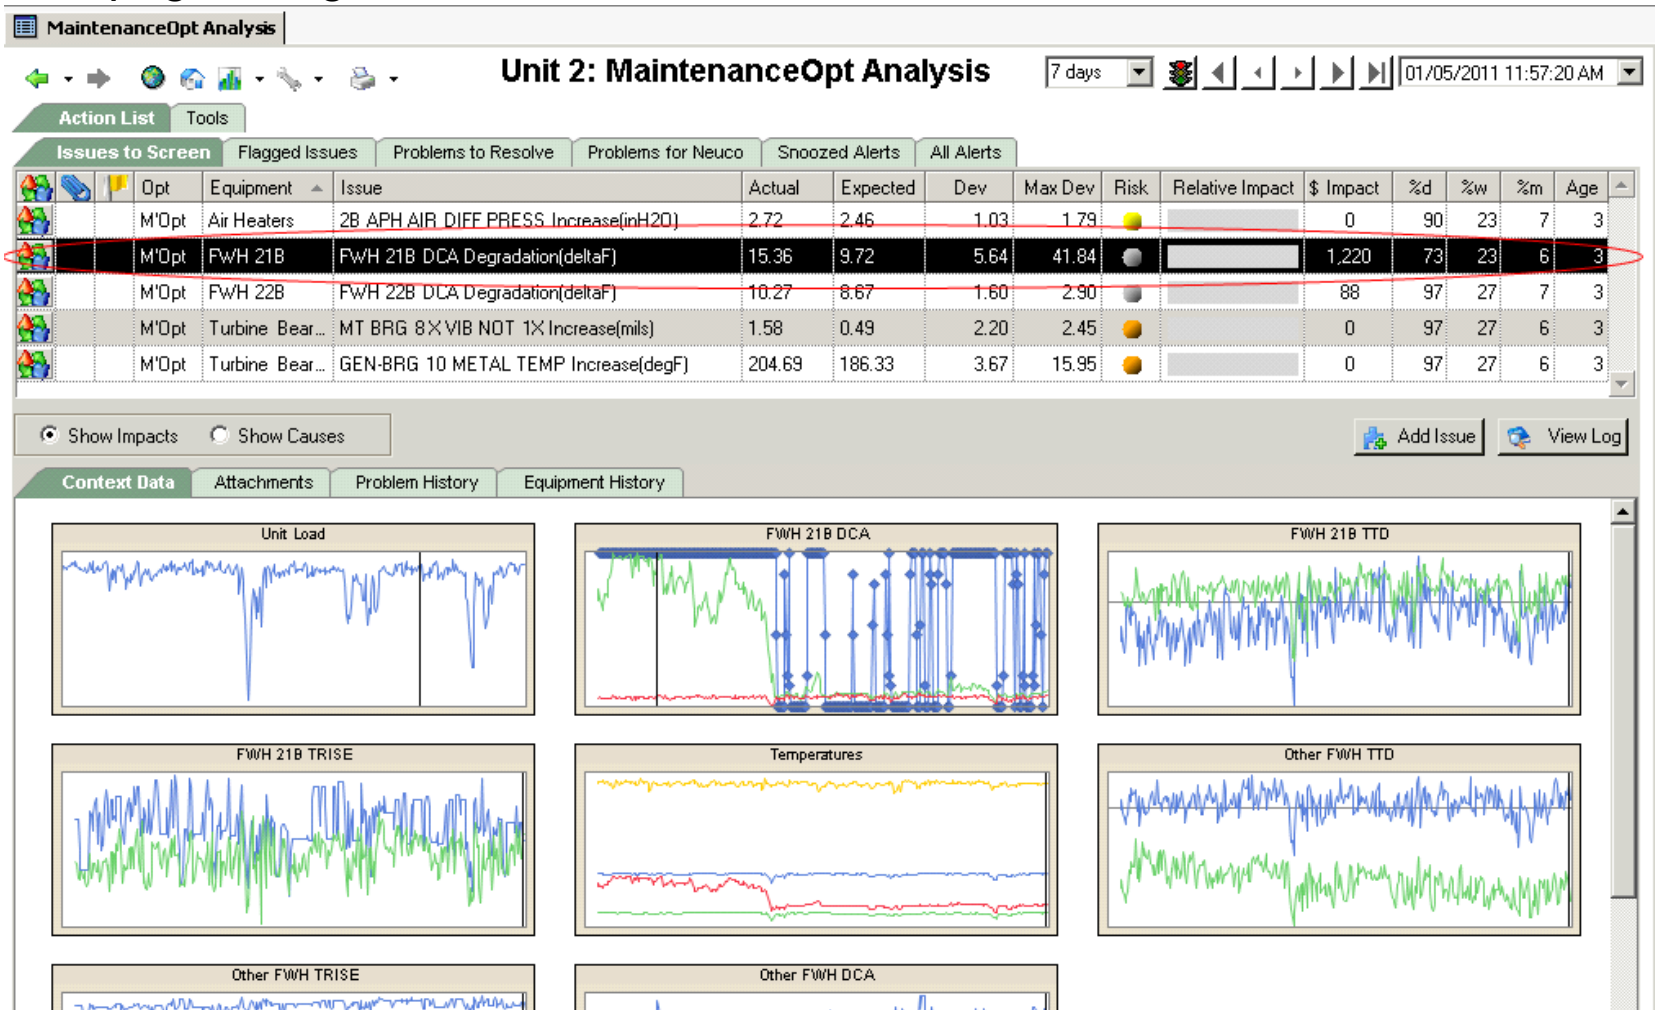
MaintenanceOpt Analysis

Unit 2: MaintenanceOpt Analysis

7 days

01/05/2011 11:57:20 AM

Action List | Tools

Issues to Screen | Flagged Issues | Problems to Resolve | Problems for Neuco | Snoozed Alerts | All Alerts

| | | | Opt | Equipment | Issue | Actual | Expected | Dev | Max Dev | Risk | Relative Impact | \$ Impact | %d | %w | %m | Age |
|---|---|---|---|---|---|---|---|---|---|---|---|---|---|---|---|---|
| | | | M'Opt | Air Heaters | 2B APH AIR DIFF PRESS Increase(inH2O) | 2.72 | 2.46 | 1.03 | 1.79 | | | 0 | 90 | 23 | 7 | 3 |
| | | | M'Opt | FWH 21B | FWH 21B DCA Degradation(deltaF) | 15.36 | 9.72 | 5.64 | 41.84 | | | 1,220 | 73 | 23 | 6 | 3 |
| | | | M'Opt | FWH 22B | FWH 22B DCA Degradation(deltaF) | 10.27 | 8.67 | 1.60 | 2.90 | | | 88 | 97 | 27 | 7 | 3 |
| | | | M'Opt | Turbine Bear... | MT BRG 8X VIB NOT 1X Increase(mils) | 1.58 | 0.49 | 2.20 | 2.45 | | | 0 | 97 | 27 | 6 | 3 |
| | | | M'Opt | Turbine Bear... | GEN-BRG 10 METAL TEMP Increase(degF) | 204.69 | 186.33 | 3.67 | 15.95 | | | 0 | 97 | 27 | 6 | 3 |

Show Impacts   Show Causes

Add Issue   View Log

Context Data | Attachments | Problem History | Equipment History

Unit Load

FWH 21B DCA

FWH 21B TTD

FWH 21B TRISE

Temperatures

Other FWH TTD

Other FWH TRISE

Other FWH DCA